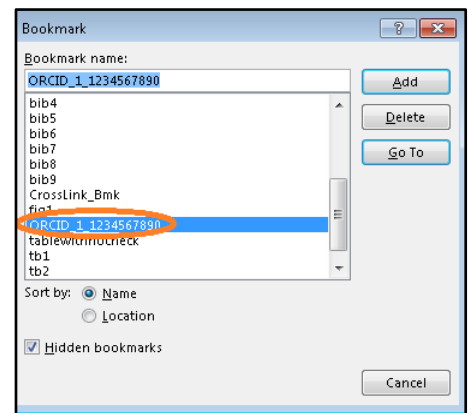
Bookmark

?

Bookmark name:

ORCID_1_1234567890

Add

Delete

Go To

bib4
bib5
bib6
bib7
bib8
bib9
CrossLink_Bmk
fig1
ORCID_1_1234567890
tablewithnotcheck
tb1
tb2

Sort by: Name

Location

Hidden bookmarks

Cancel